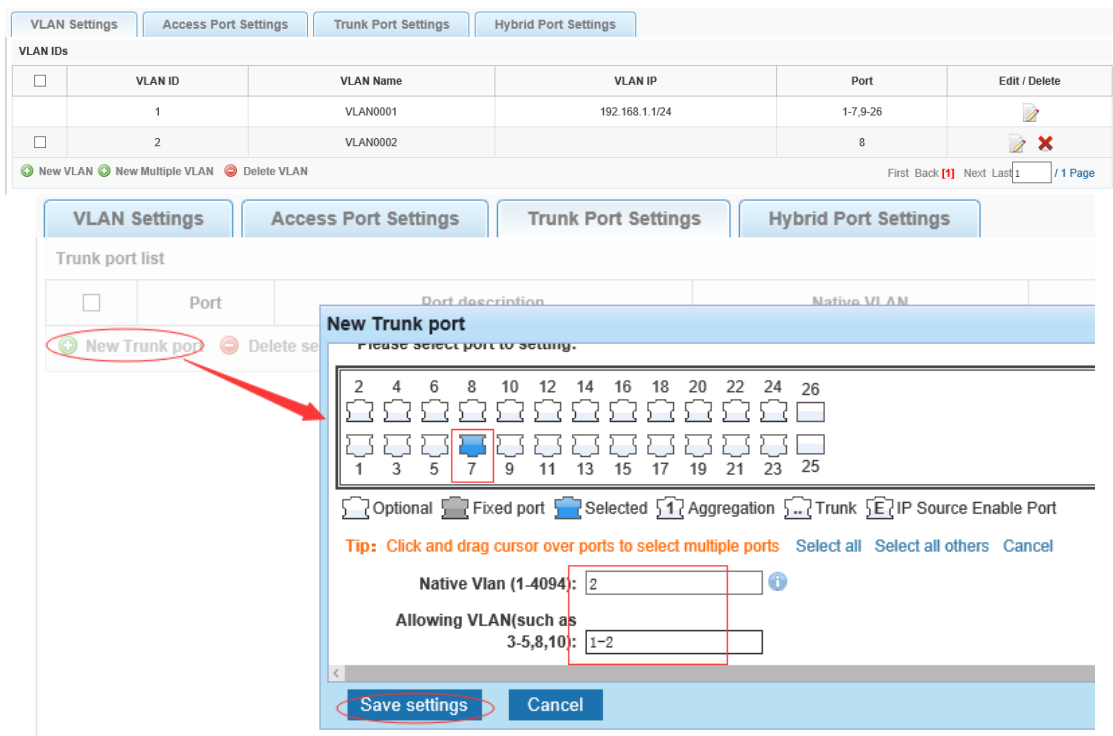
VLAN Settings | Access Port Settings | Trunk Port Settings | Hybrid Port Settings

VLAN IDs

| ☐ | VLAN ID | VLAN Name | VLAN IP | Port | Edit / Delete |
|---|---|---|---|---|---|
| | 1 | VLAN0001 | 192.168.1.1/24 | 1-7,9-26 | |
| ☐ | 2 | VLAN0002 | | 8 | |

New VLAN  New Multiple VLAN  Delete VLAN

First Back [1] Next Last 1 / 1 Page

VLAN Settings | Access Port Settings | Trunk Port Settings | Hybrid Port Settings

Trunk port list

| ☐ | Port | Port description | Native VLAN |
|---|---|---|---|

New Trunk port  Delete se

New Trunk port

Please select port to setting:

2 4 6 8 10 12 14 16 18 20 22 24 26

1 3 5 7 9 11 13 15 17 19 21 23 25

Optional  Fixed port  Selected  1 Aggregation  .. Trunk  E IP Source Enable Port

Tip: Click and drag cursor over ports to select multiple ports  Select all  Select all others  Cancel

Native Vlan (1-4094): 2

Allowing VLAN(such as 3-5,8,10): 1-2

Save settings  Cancel